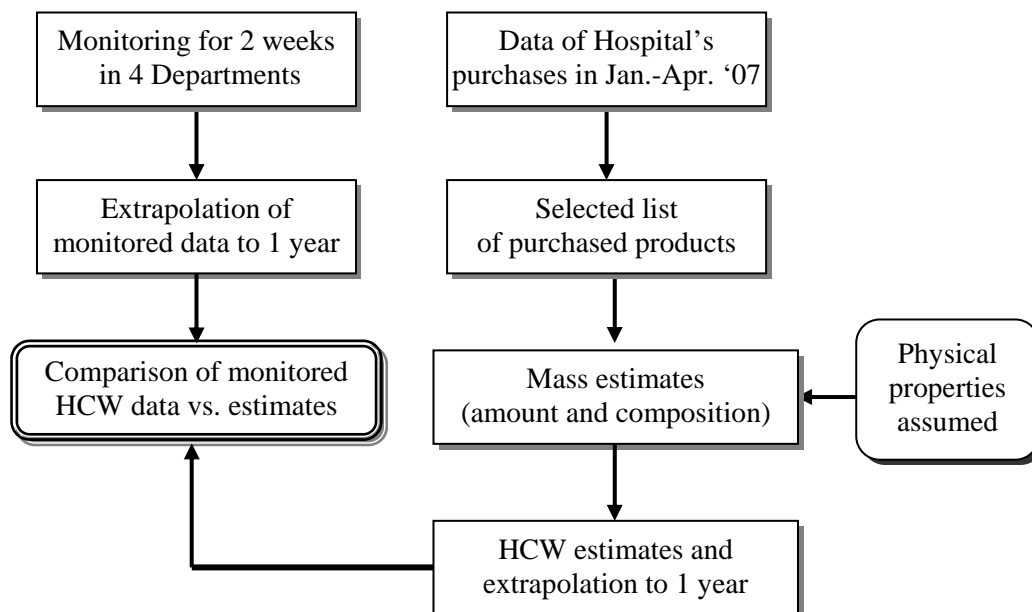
Monitoring for 2 weeks in 4 Departments

Extrapolation of monitored data to 1 year

Comparison of monitored HCW data vs. estimates

Data of Hospital's purchases in Jan.-Apr. '07

Selected list of purchased products

Mass estimates (amount and composition)

Physical properties assumed

HCW estimates and extrapolation to 1 year